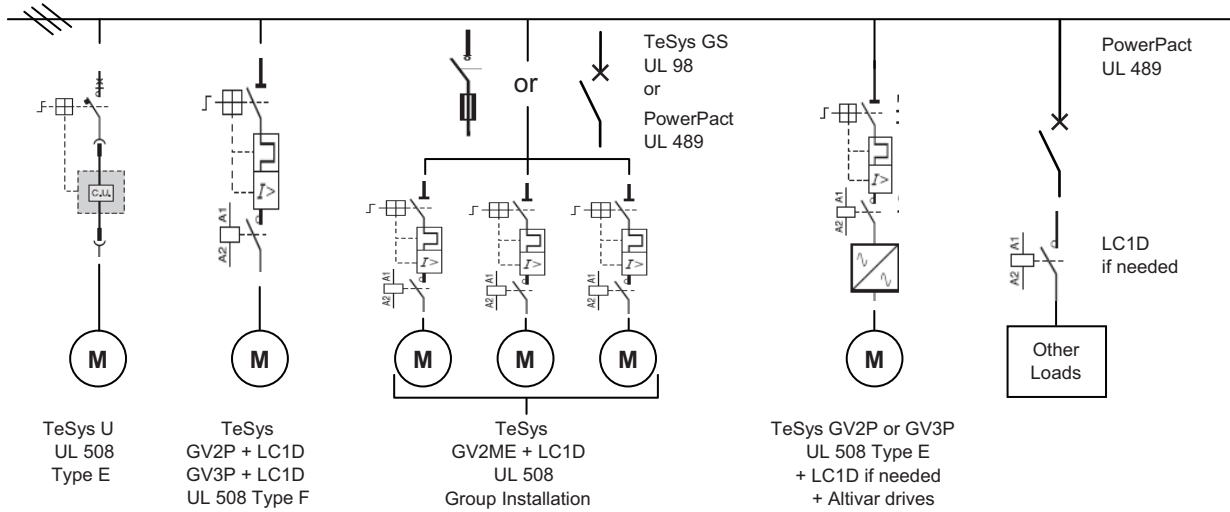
or

TeSys GS
UL 98
or
PowerPact
UL 489

PowerPact
UL 489

C.U.L

A1
A2

$I>$

A1
A2

A1
A2

A1
A2

A1
A2

A1
A2

LC1D
if needed

M

M

M

M

M

M

Other Loads

TeSys U
UL 508
Type E

TeSys
GV2P + LC1D
GV3P + LC1D
UL 508 Type F

TeSys
GV2ME + LC1D
UL 508
Group Installation

TeSys GV2P or GV3P
UL 508 Type E
+ LC1D if needed
+ Altivar drives